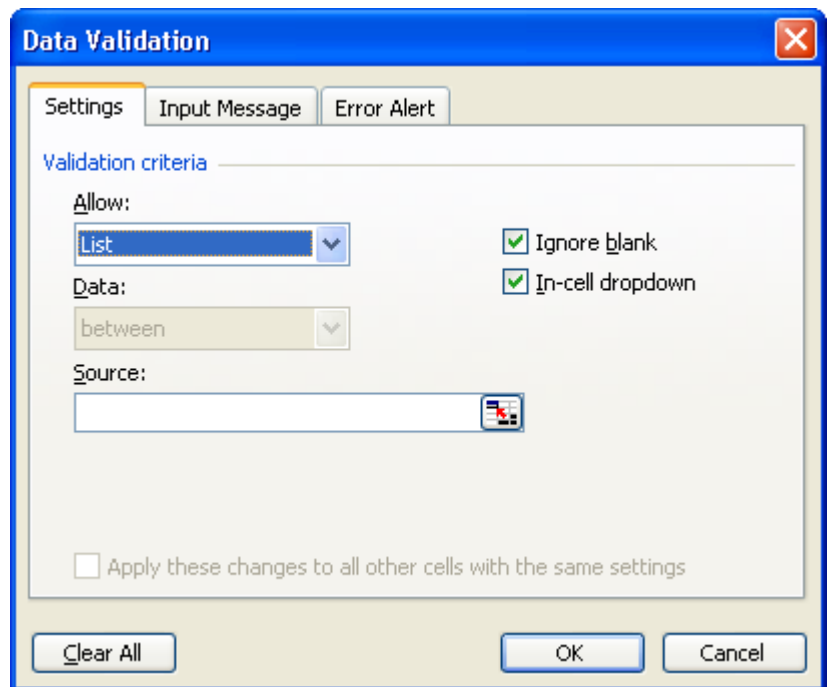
Data Validation

Settings | Input Message | Error Alert

Validation criteria

Allow:

List

Ignore blank

In-cell dropdown

Data:

between

Source:

Apply these changes to all other cells with the same settings

Clear All

OK

Cancel